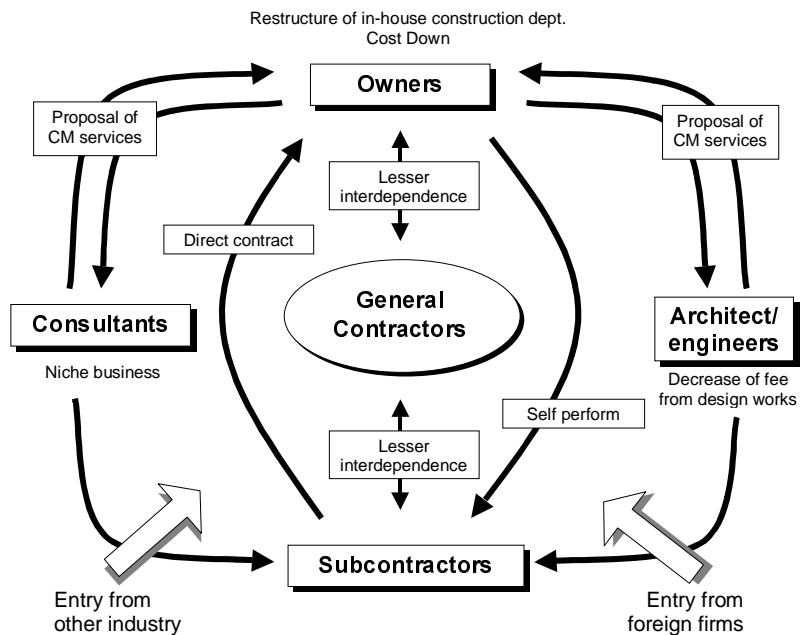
Restructure of in-house construction dept.
Cost Down

Owners

Proposal of CM services

Proposal of CM services

Lesser interdependence

Direct contract

General Contractors

Consultants

Niche business

Architect/ engineers

Decrease of fee from design works

Self perform

Lesser interdependence

Subcontractors

Entry from other industry

Entry from foreign firms